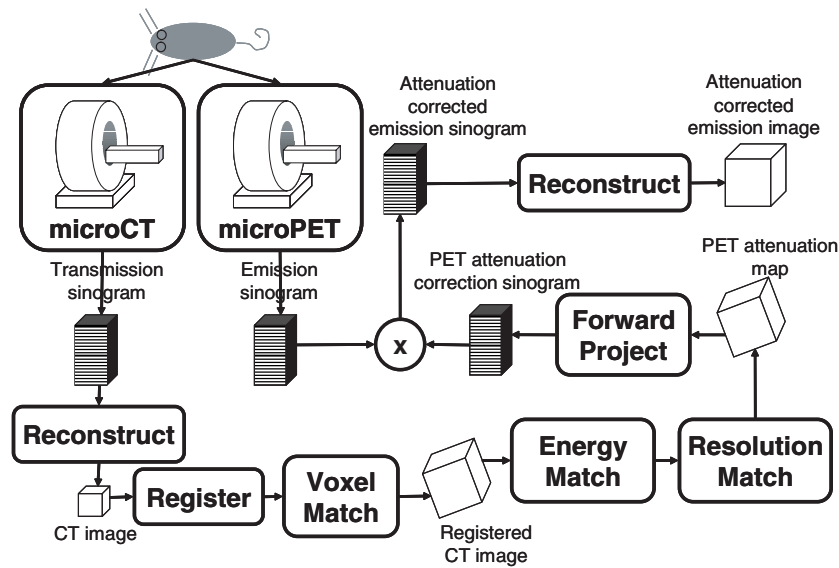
microCT

microPET

Attenuation corrected emission sinogram

Attenuation corrected emission image

Reconstruct

PET attenuation map

Transmission sinogram

Emission sinogram

PET attenuation correction sinogram

x

Forward Project

Reconstruct

Energy Match

Resolution Match

CT image

Register

Voxel Match

Registered CT image